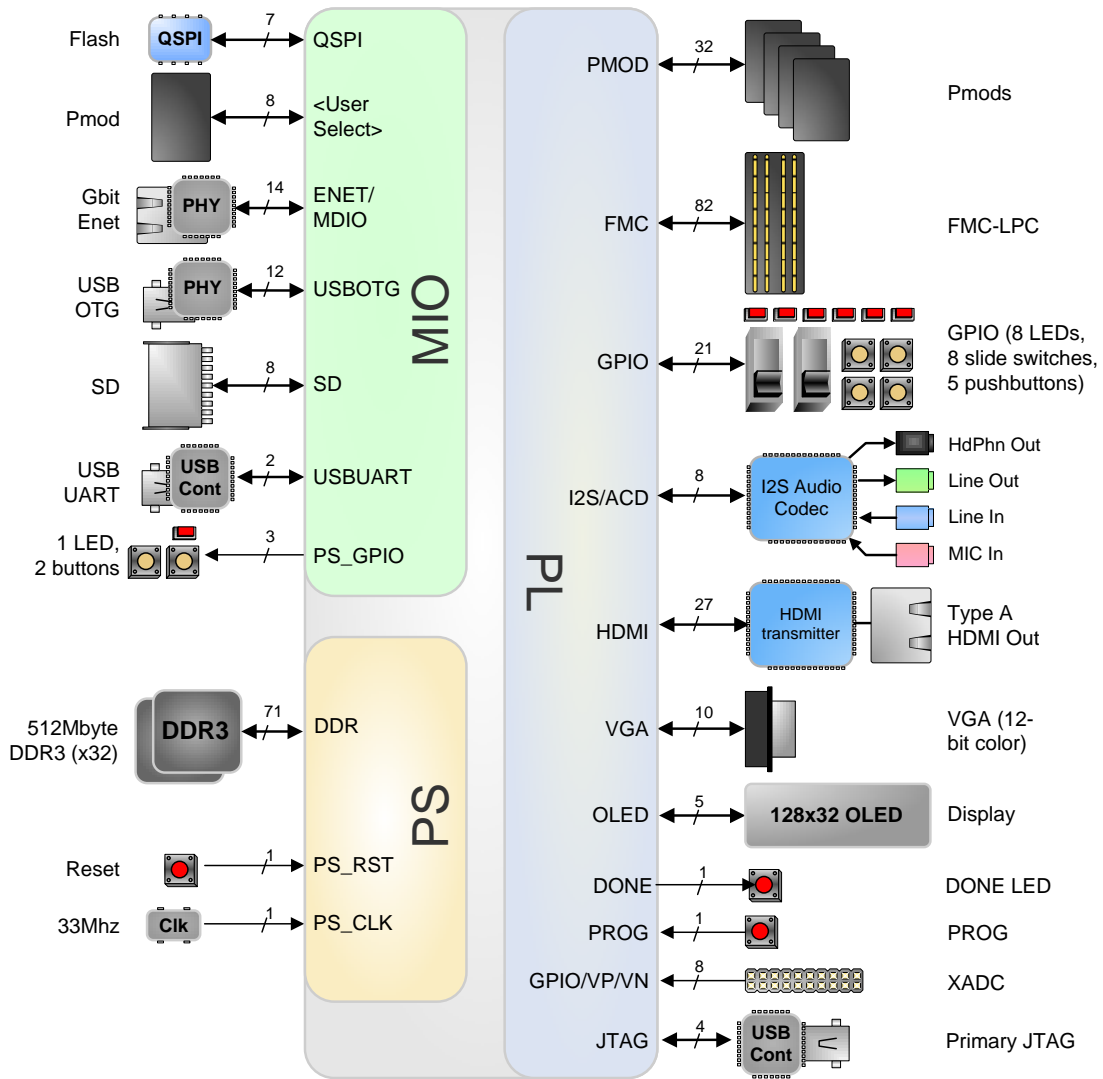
Flash
QSPI
7
QSPI

Pmod
8
<User Select>

Gbit Enet
PHY
14
ENET/ MDIO

USB OTG
PHY
12
USBOTG

SD
8
SD

USB UART
USB Cont
2
USBUART

1 LED, 2 buttons
3
PS_GPIO

MIO

512Mbyte DDR3 (x32)
DDR3
71
DDR

PS

Reset
1
PS_RST

33Mhz
Clk
1
PS_CLK

PL

PMOD
32
Pmods

FMC
82
FMC-LPC

GPIO
21
GPIO (8 LEDs, 8 slide switches, 5 pushbuttons)

I2S/ACD
8
I2S Audio Codec
HdPhn Out
Line Out
Line In
MIC In

HDMI
27
HDMI transmitter
Type A HDMI Out

VGA
10
VGA (12-bit color)

OLED
5
128x32 OLED
Display

DONE
1
DONE LED

PROG
1
PROG

GPIO/VP/VN
8
XADC

JTAG
4
USB Cont
Primary JTAG